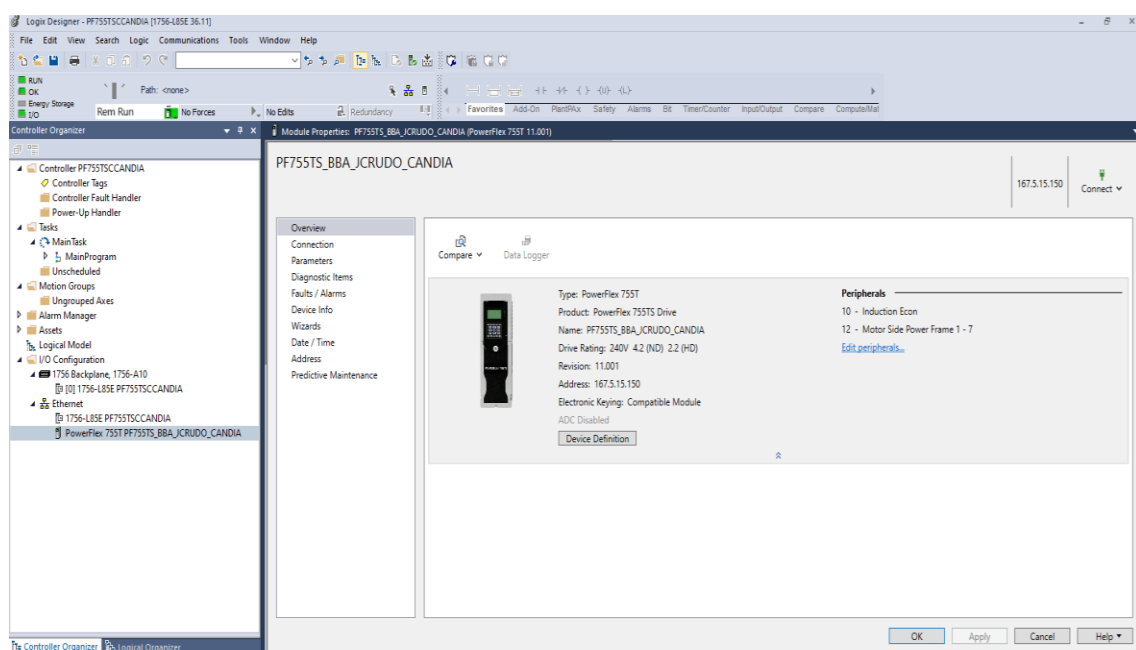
Logix Designer - PF755TSCCANDIA [1756-L85E 36.11]

File Edit View Search Logic Communications Tools Window Help

RUN
OK
Energy Storage
I/O

Path: <none>

Rem Run

No Forces

No Edits

Redundancy

Favorites Add-On PlantPAx Safety Alarms Bit Timer/Counter Input/Output Compare Compute/Mat

Controller Organizer

Controller PF755TSCCANDIA
Controller Tags
Controller Fault Handler
Power-Up Handler
Tasks
MainTask
MainProgram
Unscheduled
Motion Groups
Ungrouped Axes
Alarm Manager
Assets
Logical Model
I/O Configuration
1756 Backplane, 1756-A10
[0] 1756-L85E PF755TSCCANDIA
Ethernet
1756-L85E PF755TSCCANDIA
PowerFlex 755T PF755TS_BBA_JCRUDO_CANDIA

Controller Organizer Logical Organizer

Module Properties: PF755TS_BBA_JCRUDO_CANDIA (PowerFlex 755T 11.001)

PF755TS_BBA_JCRUDO_CANDIA

167.5.15.150

Connect

Overview
Connection
Parameters
Diagnostic Items
Faults / Alarms
Device Info
Wizards
Date / Time
Address
Predictive Maintenance

Compare

Data Logger

Type: PowerFlex 755T
Product: PowerFlex 755TS Drive
Name: PF755TS_BBA_JCRUDO_CANDIA
Drive Rating: 240V 4.2 (ND) 2.2 (HD)
Revision: 11.001
Address: 167.5.15.150
Electronic Keying: Compatible Module
ADC Disabled
Device Definition

Peripherals
10 - Induction Econ
12 - Motor Side Power Frame 1 - 7
Edit peripherals...

OK
Apply
Cancel
Help